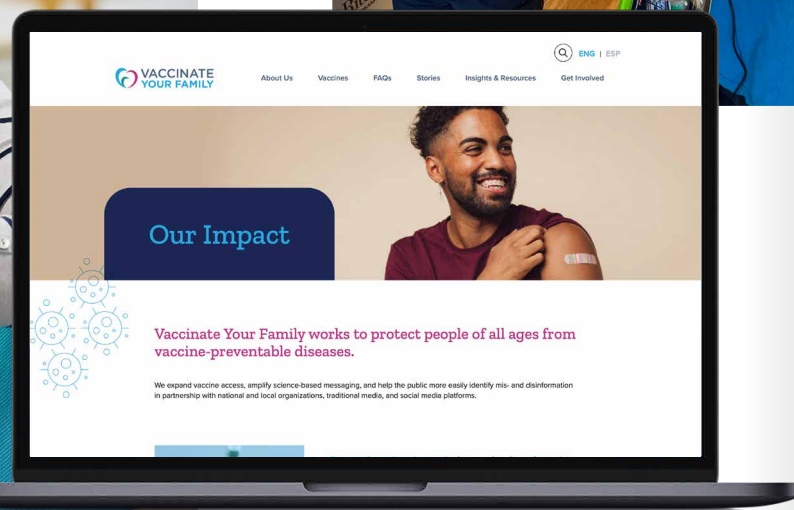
ENG | ESP

VACCINATE YOUR FAMILY

About Us Vaccines FAQs Stories Insights & Resources Get Involved

Our Impact

Vaccinate Your Family works to protect people of all ages from vaccine-preventable diseases.

We expand vaccine access, amplify science-based messaging, and help the public more easily identify mis- and disinformation in partnership with national and local organizations, traditional media, and social media platforms.